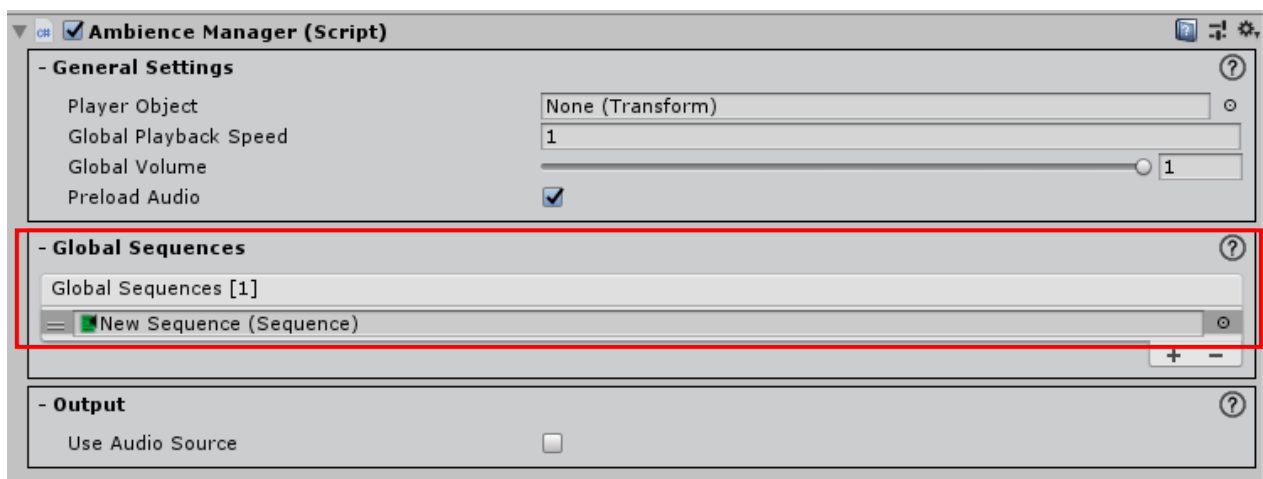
Ambience Manager (Script)

- General Settings

Player Object | None (Transform)
Global Playback Speed | 1
Global Volume | 1
Preload Audio

- Global Sequences

Global Sequences [1]

New Sequence (Sequence)

+ −

- Output

Use Audio Source